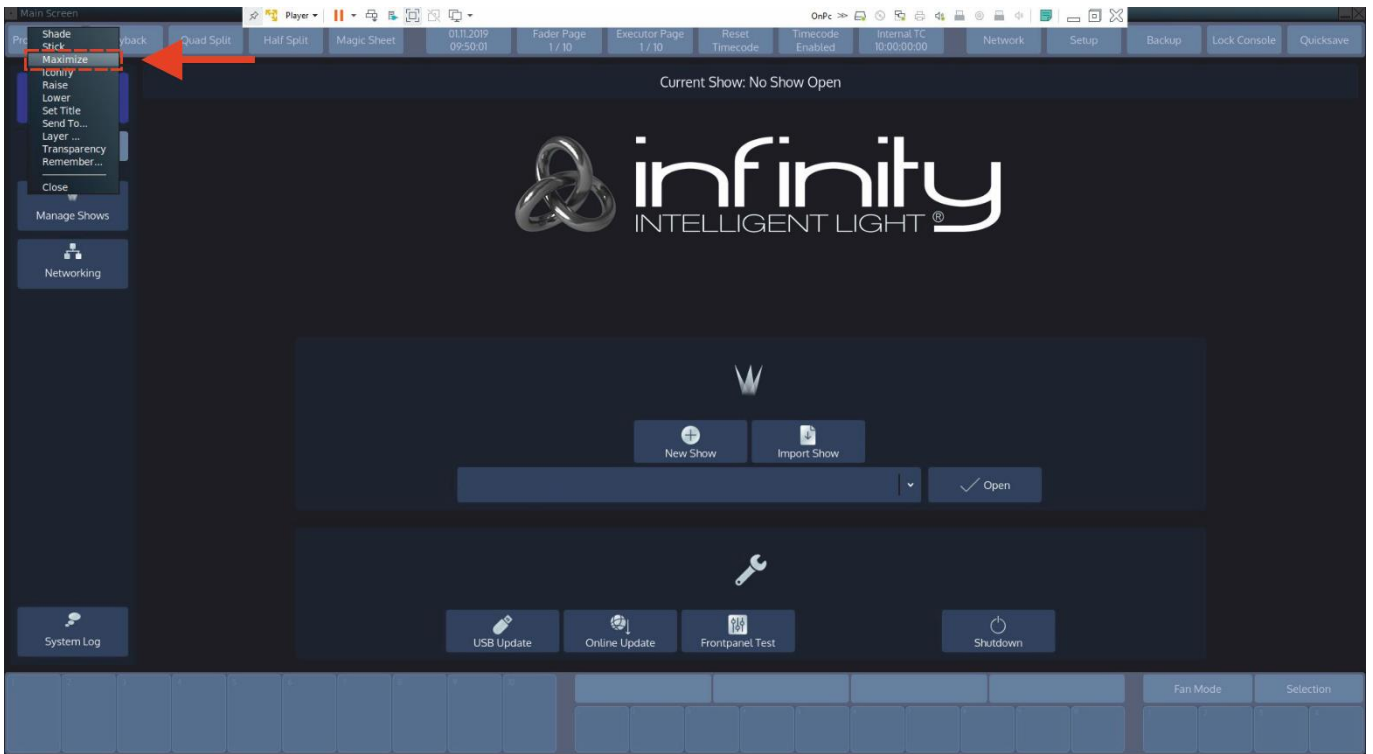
Main Screen

Player

OnPc

Pr

yback

Quad Split

Half Split

Magic Sheet

01.11.2019 09:50:01

Fader Page 1 / 10

Executor Page 1 / 10

Reset Timecode

Timecode Enabled

Internal TC 10:00:00:00

Network

Setup

Backup

Lock Console

Quicksave

Shade
Stick
Maximize
Iconify
Raise
Lower
Set Title
Send To...
Layer ...
Transparency
Remember...
Close

Current Show: No Show Open

infinity
INTELLIGENT LIGHT ®

Manage Shows

Networking

New Show

Import Show

Open

System Log

USB Update

Online Update

Frontpanel Test

Shutdown

Fan Mode

Selection